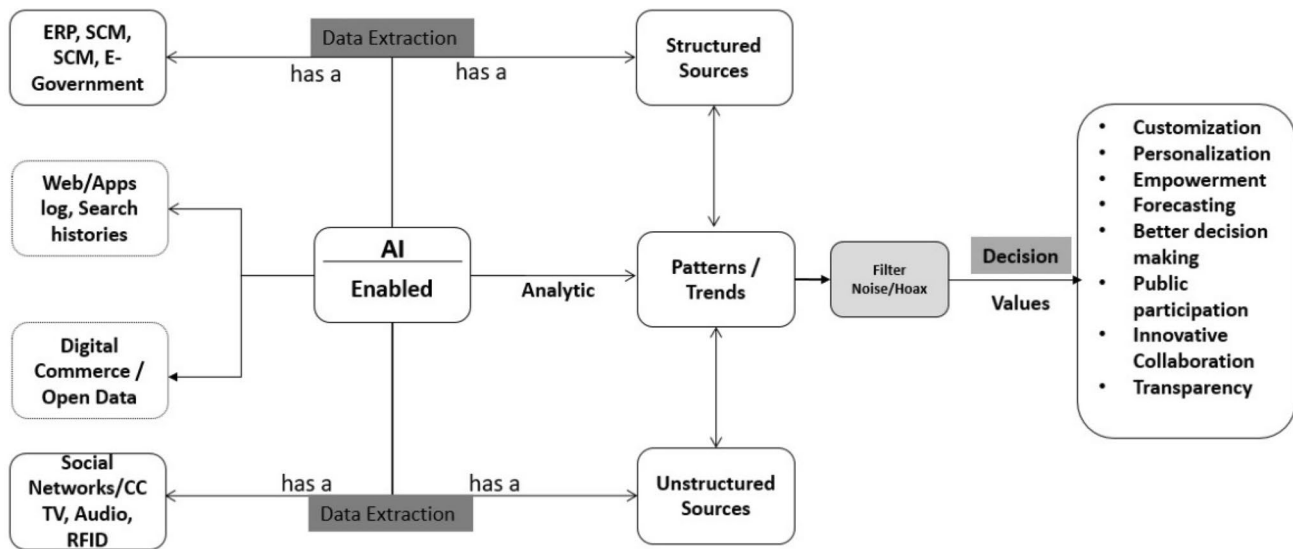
ERP, SCM, SCM, E-Government

Data Extraction

has a

has a

Structured Sources

Web/Apps log, Search histories

AI

Enabled

Analytic

Patterns / Trends

Filter Noise/Hoax

Decision

Values

- Customization
- Personalization
- Empowerment
- Forecasting
- Better decision making
- Public participation
- Innovative Collaboration
- Transparency

Digital Commerce / Open Data

Social Networks/CCTV, Audio, RFID

has a

has a

Data Extraction

Unstructured Sources